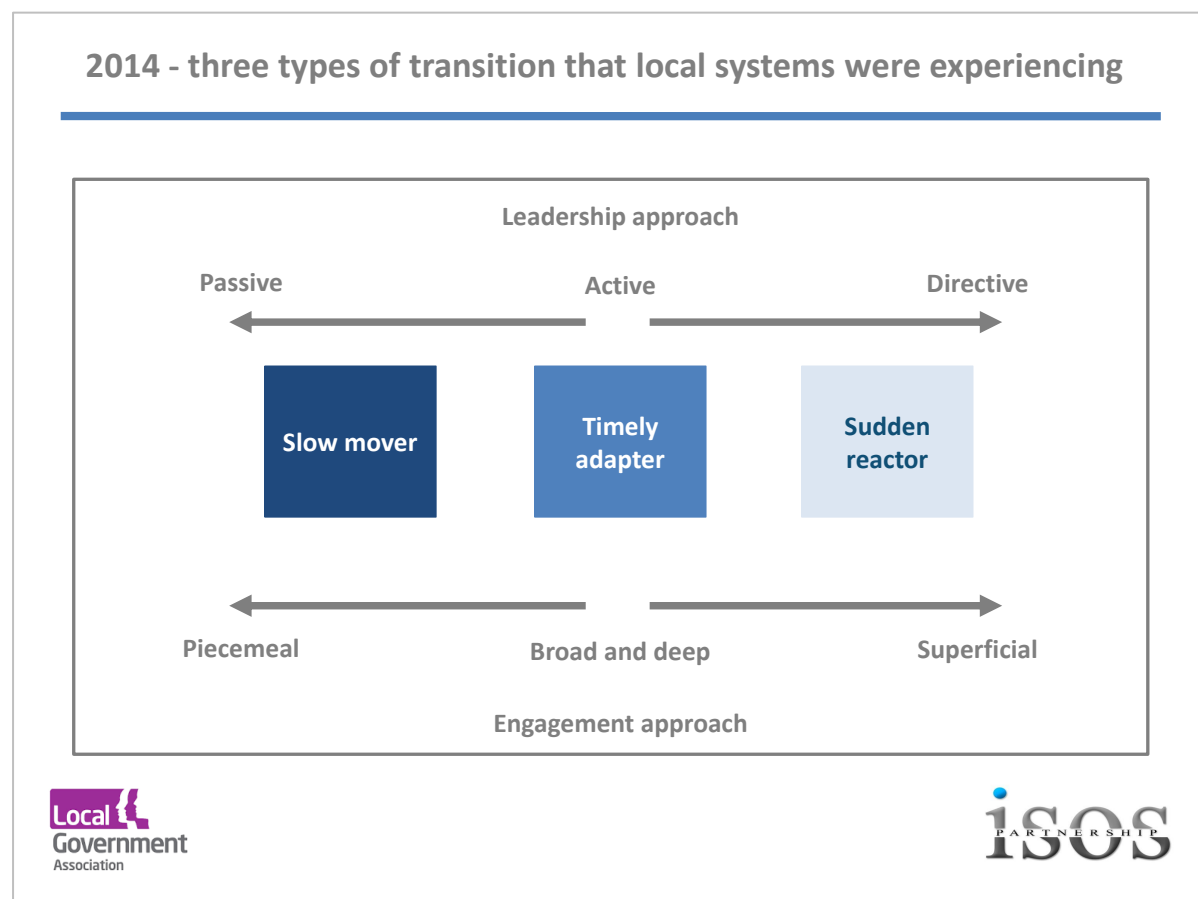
2014 - three types of transition that local systems were experiencing

Leadership approach

Passive

Active

Directive

Slow mover

Timely adapter

Sudden reactor

Piecemeal

Broad and deep

Superficial

Engagement approach

Local Government Association

iSOS PARTNERSHIP